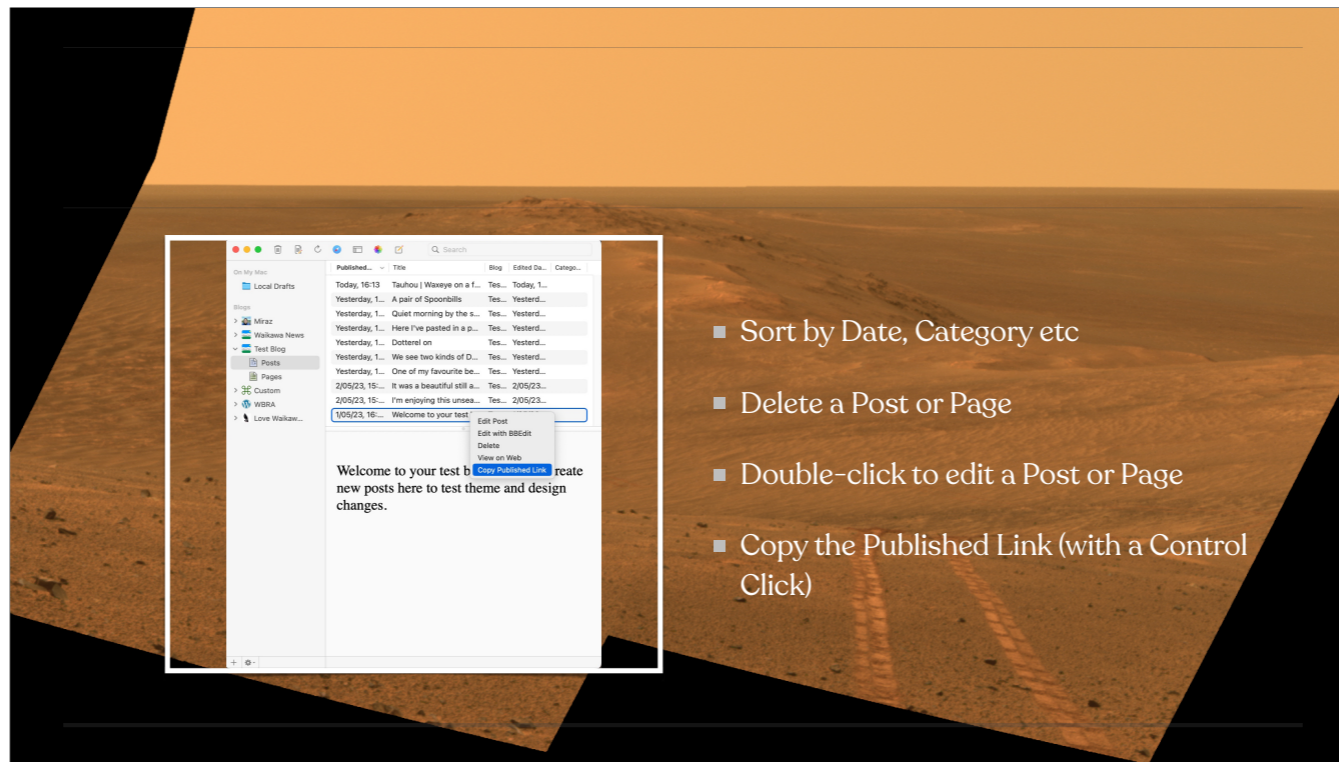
Search

On My Mac
Local Drafts
Blogs
Miraz
Waikawa News
Test Blog
Posts
Pages
Custom
WBRA
Love Waikaw...

| Published... | Title | Blog | Edited Da... | Catego... |
|---|---|---|---|---|
| Today, 16:13 | Tauhou \| Waxeye on a f... | Tes... | Today, 1... | |
| Yesterday, 1... | A pair of Spoonbills | Tes... | Yesterd... | |
| Yesterday, 1... | Quiet morning by the s... | Tes... | Yesterd... | |
| Yesterday, 1... | Here I've pasted in a p... | Tes... | Yesterd... | |
| Yesterday, 1... | Dotterel on | Tes... | Yesterd... | |
| Yesterday, 1... | We see two kinds of D... | Tes... | Yesterd... | |
| Yesterday, 1... | One of my favourite be... | Tes... | Yesterd... | |
| 2/05/23, 15:... | It was a beautiful still a... | Tes... | 2/05/23... | |
| 2/05/23, 15:... | I'm enjoying this unsea... | Tes... | 2/05/23... | |
| 1/05/23, 16:... | Welcome to your test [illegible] | | | |

Edit Post
Edit with BBEdit
Delete
View on Web
Copy Published Link

Welcome to your test b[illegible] reate new posts here to test theme and design changes.

Sort by Date, Category etc

Delete a Post or Page

Double-click to edit a Post or Page

Copy the Published Link (with a Control Click)